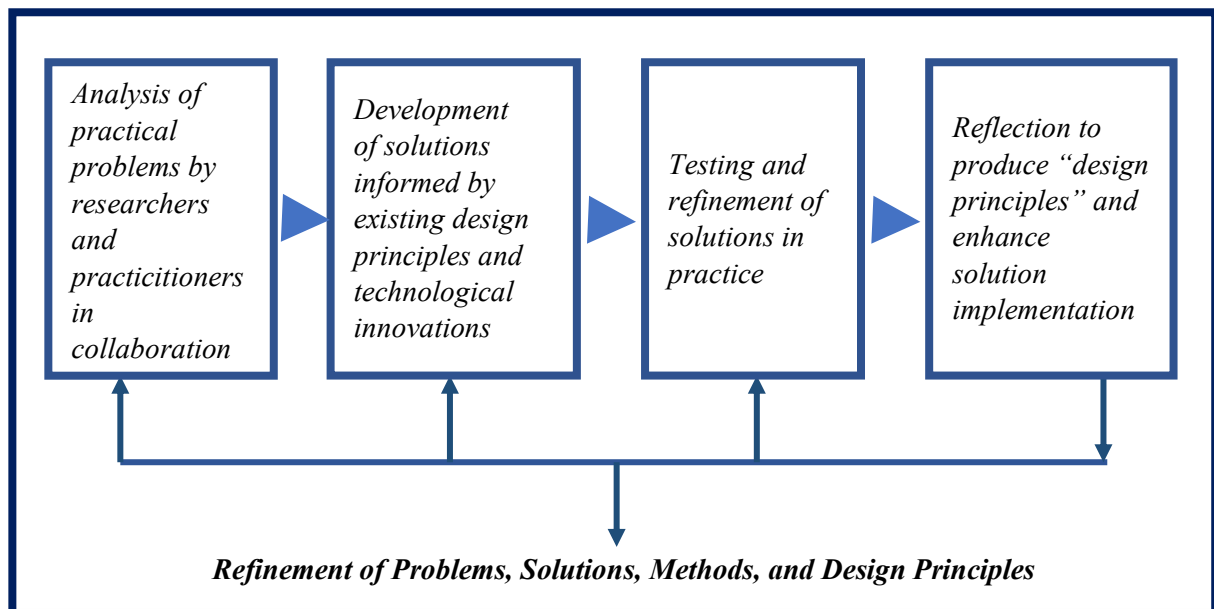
Analysis of practical problems by researchers and practicitioners in collaboration

Development of solutions informed by existing design principles and technological innovations

Testing and refinement of solutions in practice

Reflection to produce “design principles” and enhance solution implementation

Refinement of Problems, Solutions, Methods, and Design Principles